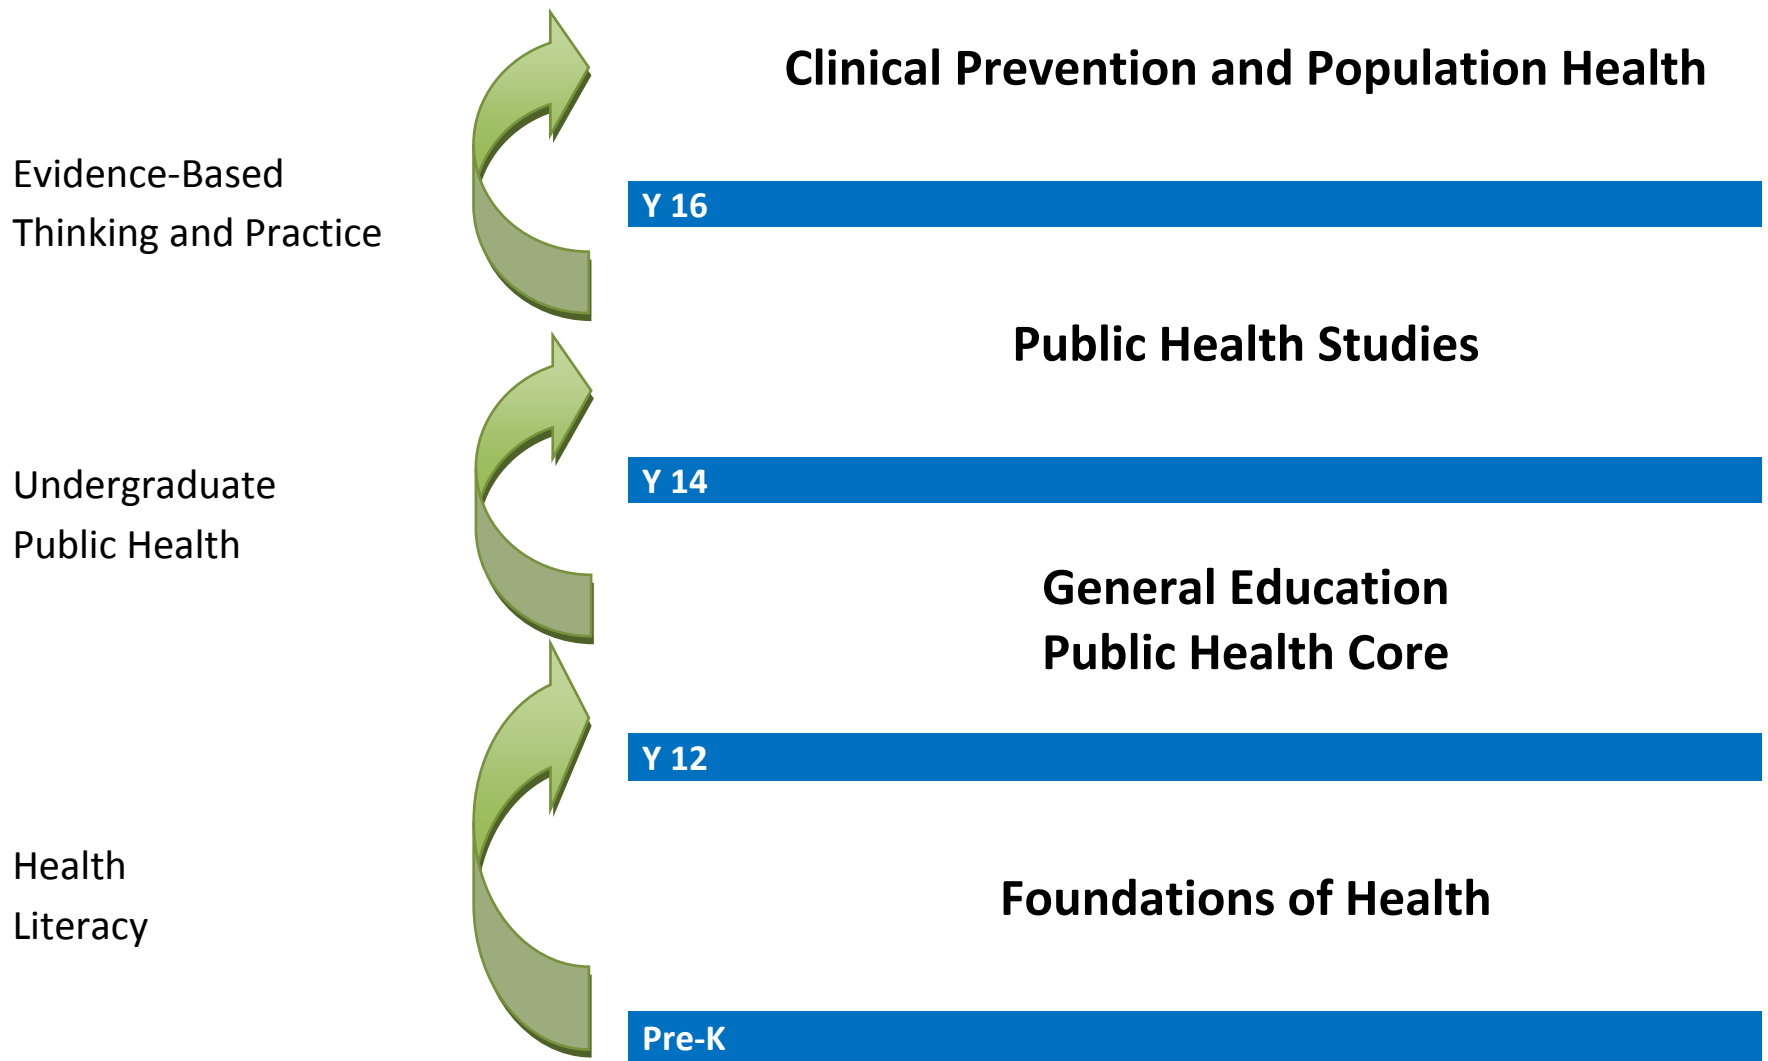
Clinical Prevention and Population Health

Evidence-Based Thinking and Practice

Y 16

Public Health Studies

Undergraduate Public Health

Y 14

General Education
Public Health Core

Y 12

Health Literacy

Foundations of Health

Pre-K